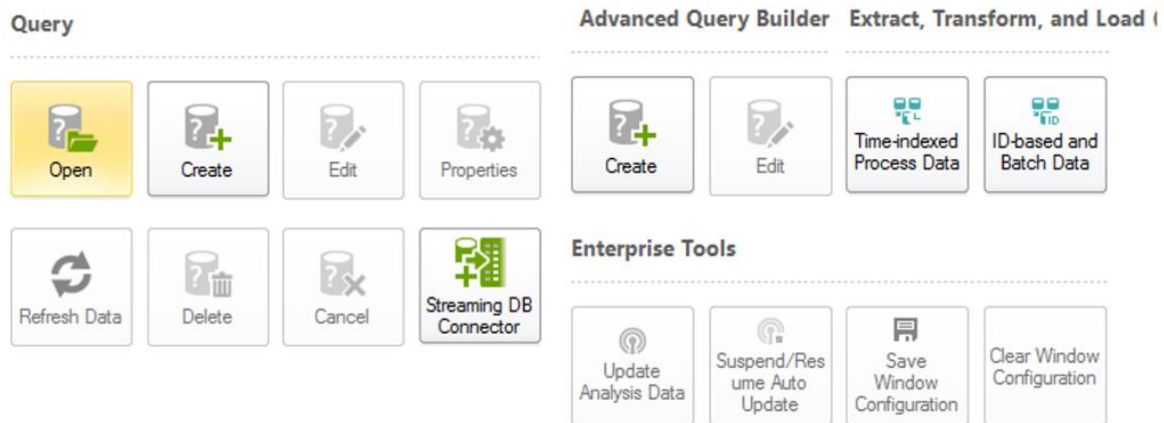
Query

Open

Create

Edit

Properties

Refresh Data

Delete

Cancel

Streaming DB Connector

Advanced Query Builder

Create

Edit

Extract, Transform, and Load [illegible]

Time-indexed Process Data

ID-based and Batch Data

Enterprise Tools

Update Analysis Data

Suspend/Resume Auto Update

Save Window Configuration

Clear Window Configuration